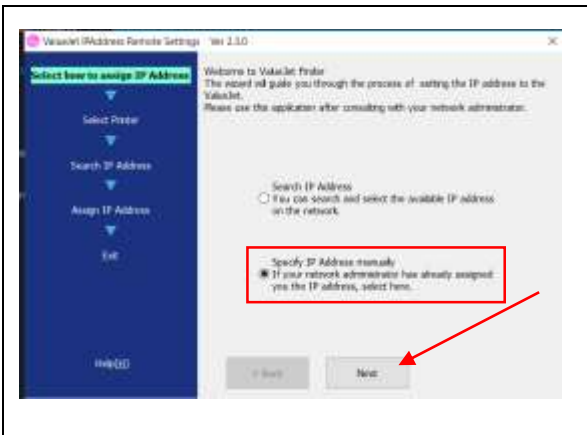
ValueJet IPAddress Remote Settings Ver 2.3.0

×

Select how to assign IP Address

Select Printer

Search IP Address

Assign IP Address

Exit

Help(H)

Welcome to ValueJet Printer
The wizard will guide you through the process of setting the IP address to the ValueJet.
Please use this application after consulting with your network administrator.

Search IP Address
You can search and select the available IP address on the network.

Specify IP Address manually
If your network administrator has already assigned you the IP address, select here.

< Back

Next